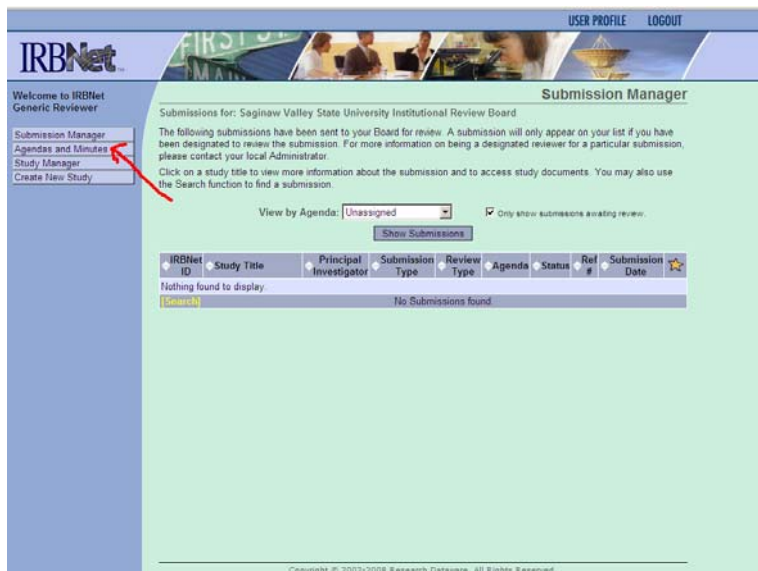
USER PROFILE LOGOUT

IRBNet

FIRST ST
MAIN

Welcome to IRBNet Generic Reviewer

Submission Manager
Agendas and Minutes
Study Manager
Create New Study

Submission Manager

Submissions for: Saginaw Valley State University Institutional Review Board

The following submissions have been sent to your Board for review. A submission will only appear on your list if you have been designated to review the submission. For more information on being a designated reviewer for a particular submission, please contact your local Administrator.

Click on a study title to view more information about the submission and to access study documents. You may also use the Search function to find a submission.

View by Agenda: Unassigned

Only show submissions awaiting review.

Show Submissions

| IRBNet ID | Study Title | Principal Investigator | Submission Type | Review Type | Agenda | Status | Ref # | Submission Date | ☆ |
|---|---|---|---|---|---|---|---|---|---|
| Nothing found to display. | | | | | | | | | |
| [Search] | | | No Submissions found. | | | | | | |

Copyright © 2002-2008 Research Dataware. All Rights Reserved.